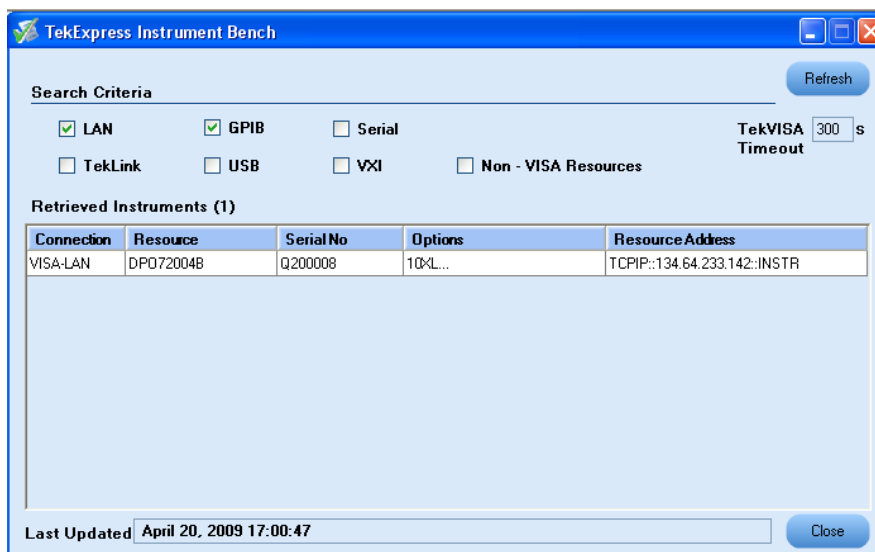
TekExpress Instrument Bench

Search Criteria

Refresh

☑ LAN ☑ GPIB ☐ Serial

☐ TekLink ☐ USB ☐ VXI ☐ Non - VISA Resources

TekVISA Timeout 300 s

Retrieved Instruments (1)

| Connection | Resource | Serial No | Options | Resource Address |
|---|---|---|---|---|
| VISA-LAN | DPO72004B | Q200008 | 10XL... | TCPIP::134.64.233.142::INSTR |

Last Updated April 20, 2009 17:00:47

Close